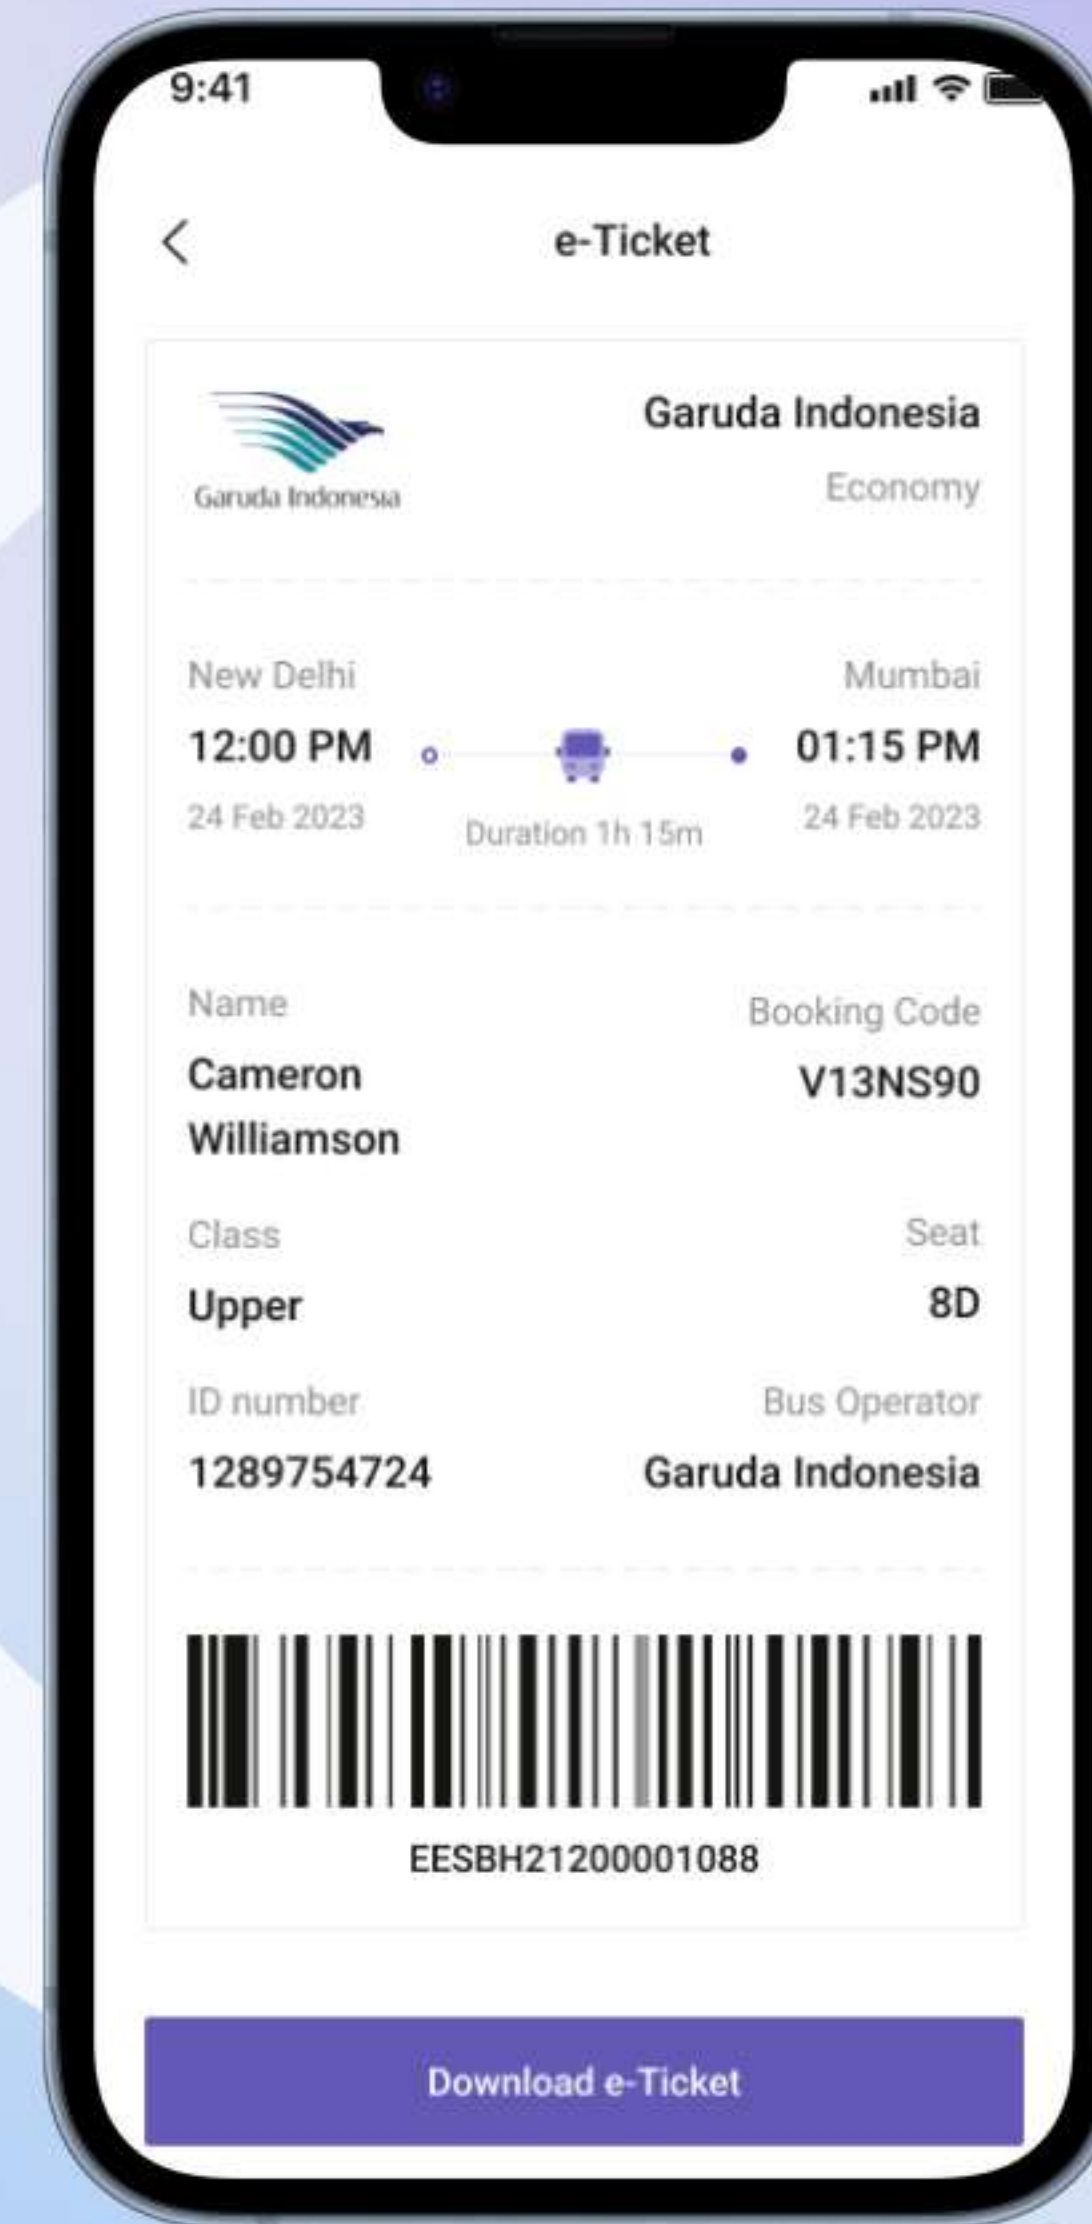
9:41

e-Ticket

Garuda Indonesia

Garuda Indonesia
Economy

New Delhi
12:00 PM
24 Feb 2023

Duration 1h 15m

Mumbai
01:15 PM
24 Feb 2023

Name
Cameron Williamson

Booking Code
V13NS90

Class
Upper

Seat
8D

ID number
1289754724

Bus Operator
Garuda Indonesia

EESBH21200001088

Download e-Ticket